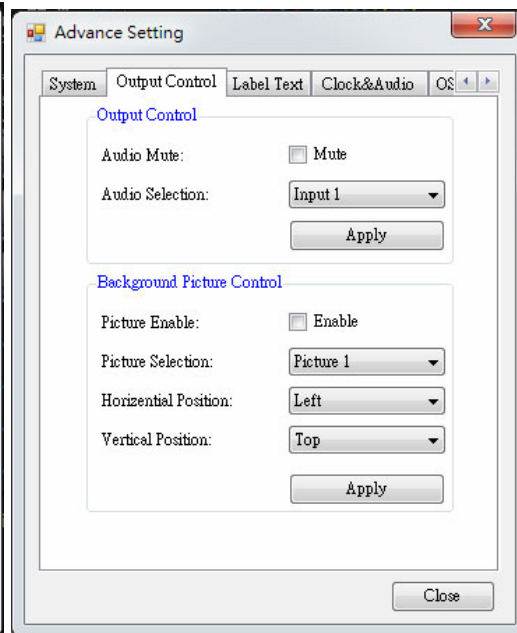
Advance Setting

System | Output Control | Label Text | Clock&Audio | OS

Output Control

Audio Mute: Mute

Audio Selection: Input 1

Apply

Background Picture Control

Picture Enable: Enable

Picture Selection: Picture 1

Horiziential Position: Left

Vertical Position: Top

Apply

Close